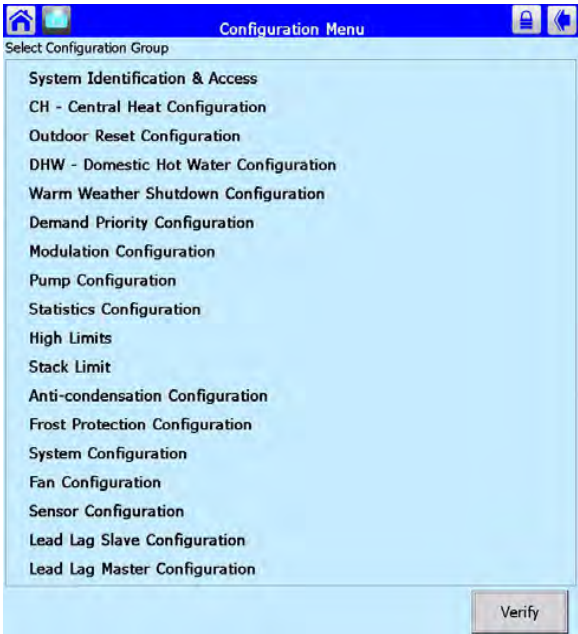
Configuration Menu
Select Configuration Group

System Identification & Access
CH - Central Heat Configuration
Outdoor Reset Configuration
DHW - Domestic Hot Water Configuration
Warm Weather Shutdown Configuration
Demand Priority Configuration
Modulation Configuration
Pump Configuration
Statistics Configuration
High Limits
Stack Limit
Anti-condensation Configuration
Frost Protection Configuration
System Configuration
Fan Configuration
Sensor Configuration
Lead Lag Slave Configuration
Lead Lag Master Configuration

Verify